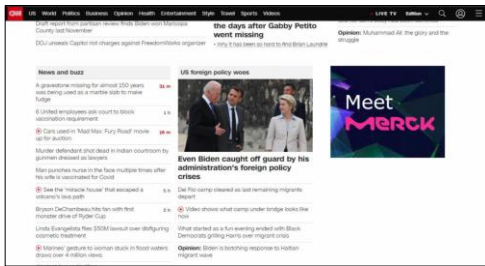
CNN US World Politics Business Opinion Health Entertainment Style Travel Sports Videos LIVE TV Edition

Draft report from partisan review finds Biden won Maricopa County last November

DOJ unseals Capitol riot charges against PreedomWorks organizer

the days after Gabby Petito went missing

Only it has been so hard to find Brian Laundrie

Opinion: Muhammad Ali: the glory and the struggle

News and buzz

A gravestone missing for almost 150 years was being used as a marble slab to make fudge 31 m

6 United employees ask court to block vaccination requirement

Cars used in 'Mad Max: Fury Road' movie up for auction 16 m

Murder defendant shot dead in Indian courtroom by gunmen dressed as lawyers

Man punches nurse in the face multiple times after his wife is vaccinated for Covid

See the 'miracle house' that escaped a volcano's lava path

Bryson DeChambeau hits fan with first monster drive of Ryder Cup

Linda Evangelista files $50M lawsuit over disfiguring cosmetic treatment

Marines' gesture to woman stuck in flood waters draws over 4 million views

US foreign policy woes

Even Biden caught off guard by his administration's foreign policy crises

Del Rio camp cleared as last remaining migrants depart

Video shows what camp under bridge looks like now

What started as a fun evening ended with Black Democrats grilling Harris over migrant crisis

Opinion: Biden is botching response to Haitian migrant wave

Meet Merck